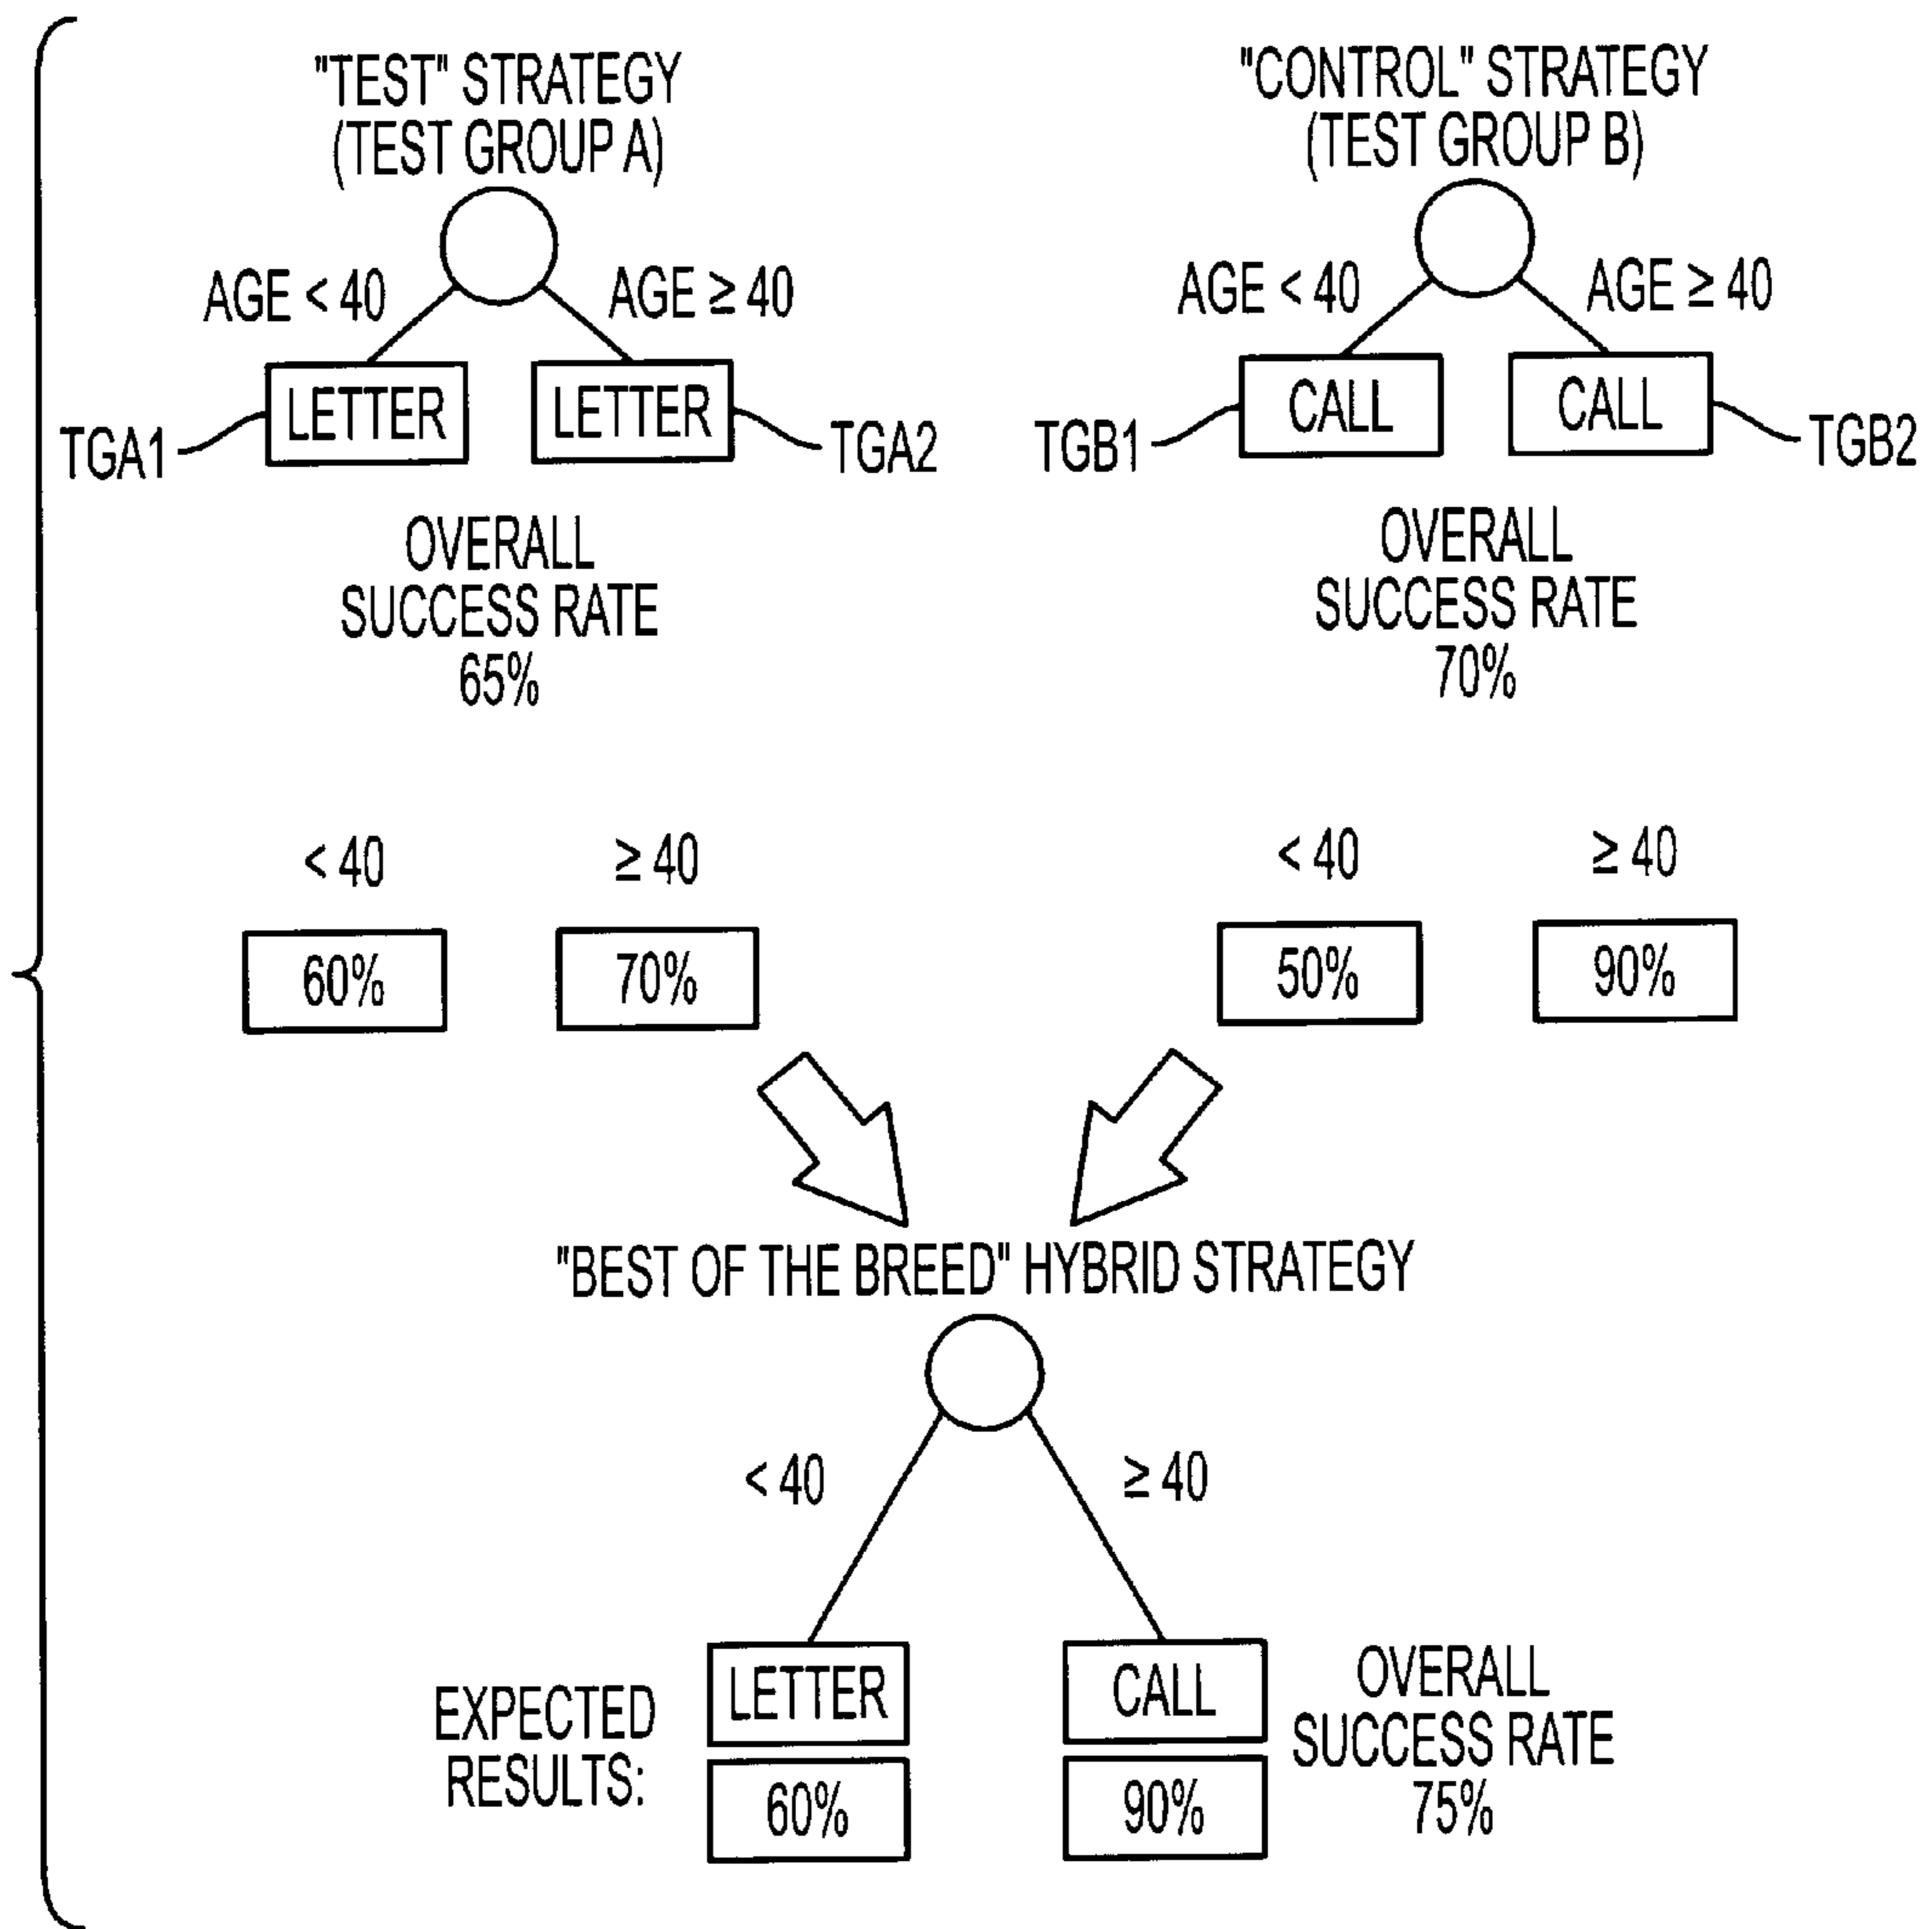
"TEST" STRATEGY
(TEST GROUP A)

AGE < 40

AGE ≥ 40

LETTER

LETTER

TGA1

TGA2

OVERALL
SUCCESS RATE
65%

"CONTROL" STRATEGY
(TEST GROUP B)

AGE < 40

AGE ≥ 40

CALL

CALL

TGB1

TGB2

OVERALL
SUCCESS RATE
70%

< 40

≥ 40

60%

70%

< 40

≥ 40

50%

90%

"BEST OF THE BREED" HYBRID STRATEGY

< 40

≥ 40

EXPECTED
RESULTS:

LETTER

60%

CALL

90%

OVERALL
SUCCESS RATE
75%